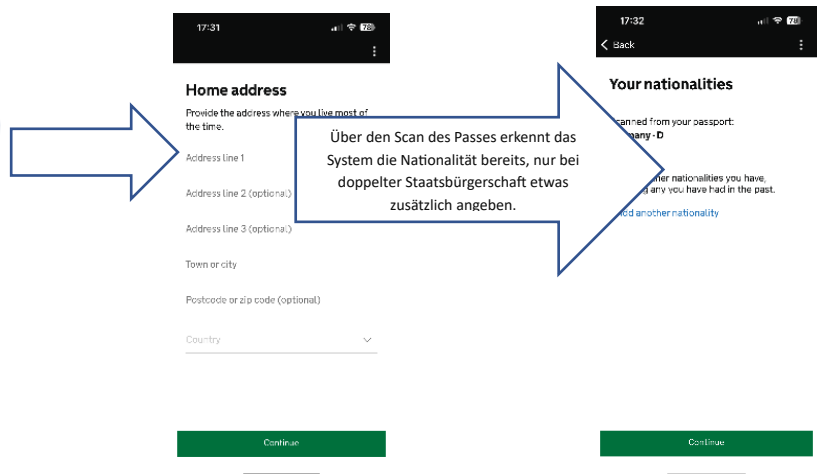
17:31

78

Home address

Provide the address where you live most of the time.

Address line 1

Address line 2 (optional)

Address line 3 (optional)

Town or city

Postcode or zip code (optional)

Country

Continue

Über den Scan des Passes erkennt das System die Nationalität bereits, nur bei doppelter Staatsbürgerschaft etwas zusätzlich angeben.

17:32

78

Back

Your nationalities

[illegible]canned from your passport:
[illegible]many - D

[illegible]her nationalities you have, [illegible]g any you have had in the past.

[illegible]dd another nationality

Continue